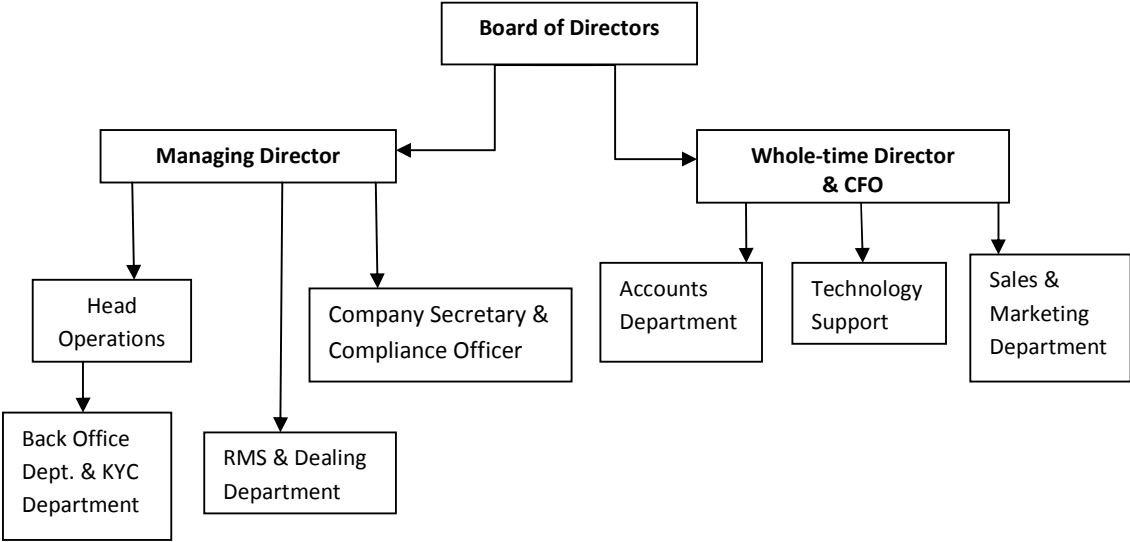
Board of Directors

Managing Director

Whole-time Director & CFO

Head Operations

Company Secretary & Compliance Officer

Accounts Department

Technology Support

Sales & Marketing Department

Back Office Dept. & KYC Department

RMS & Dealing Department